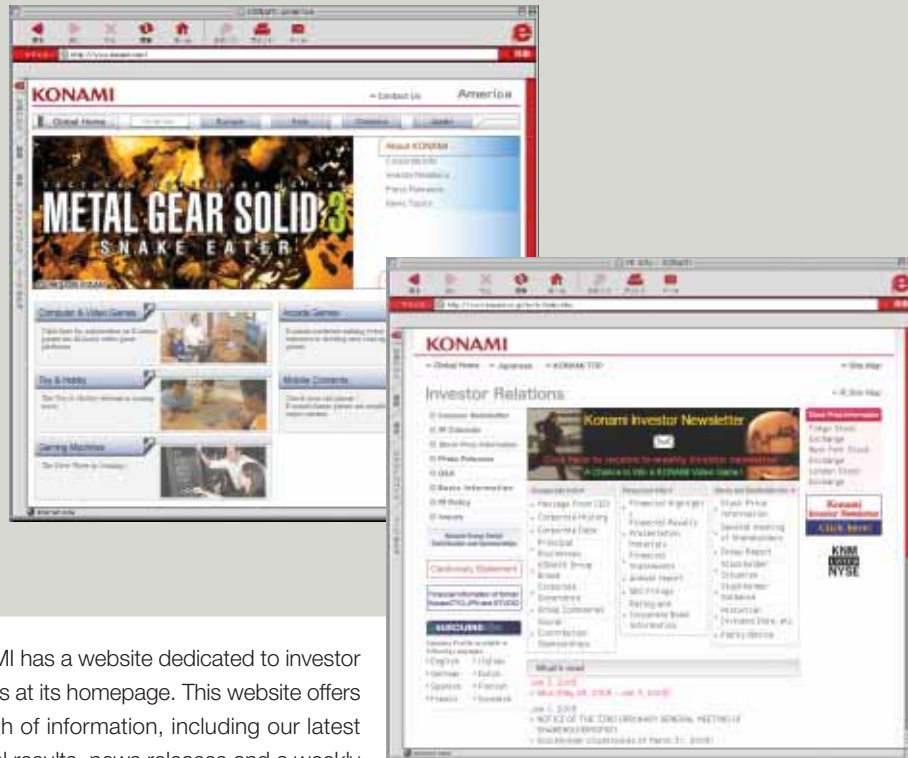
KONAMI

America

METAL GEAR SOLID 3

SNAKE EATER

Computer & Video Games

Arcade Games

Toy & Hobby

Mobile Contents

Gaming Machines

KONAMI

Investor Relations

Konami Investor Newsletter

Cautionary Statement

What's new

Konami Investor Newsletter

Click here!

KNM NYSE

MI has a website dedicated to investor s at its homepage. This website offers h of information, including our latest l results, news releases and a weekly